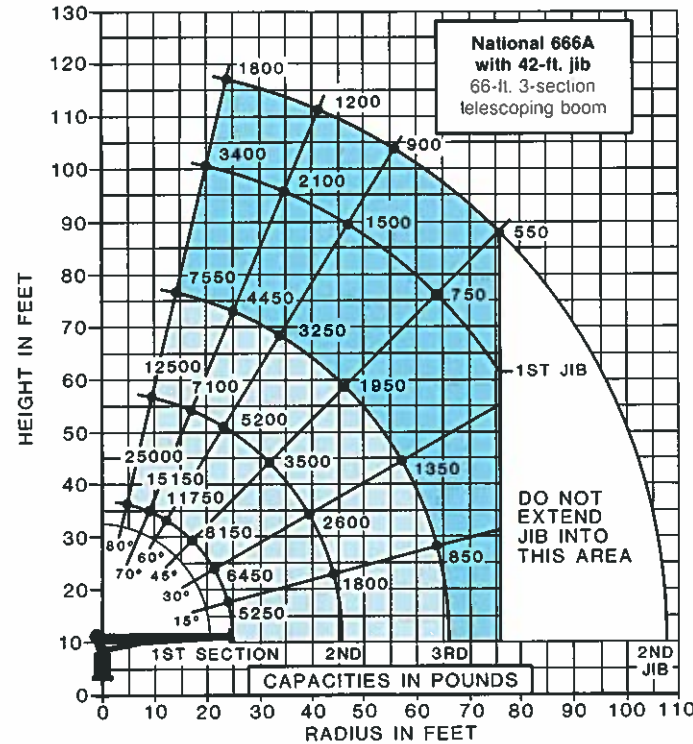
National 666A with 42-ft. jib
66-ft. 3-section telescoping boom

130
120
110
100
90
80
70
60
50
40
30
20
10
0

HEIGHT IN FEET

1800
1200
900
3400
2100
1500
550
7550
4450
750
3250
12500
7100
1ST JIB
1950
5200
25000
15150
3500
1350
11750
2600
8150
850
80°
60°
70°
45°
6450
1800
30°
15°
5250

DO NOT EXTEND JIB INTO THIS AREA

1ST SECTION
2ND
3RD
2ND JIB

CAPACITIES IN POUNDS

0 10 20 30 40 50 60 70 80 90 100 110
RADIUS IN FEET